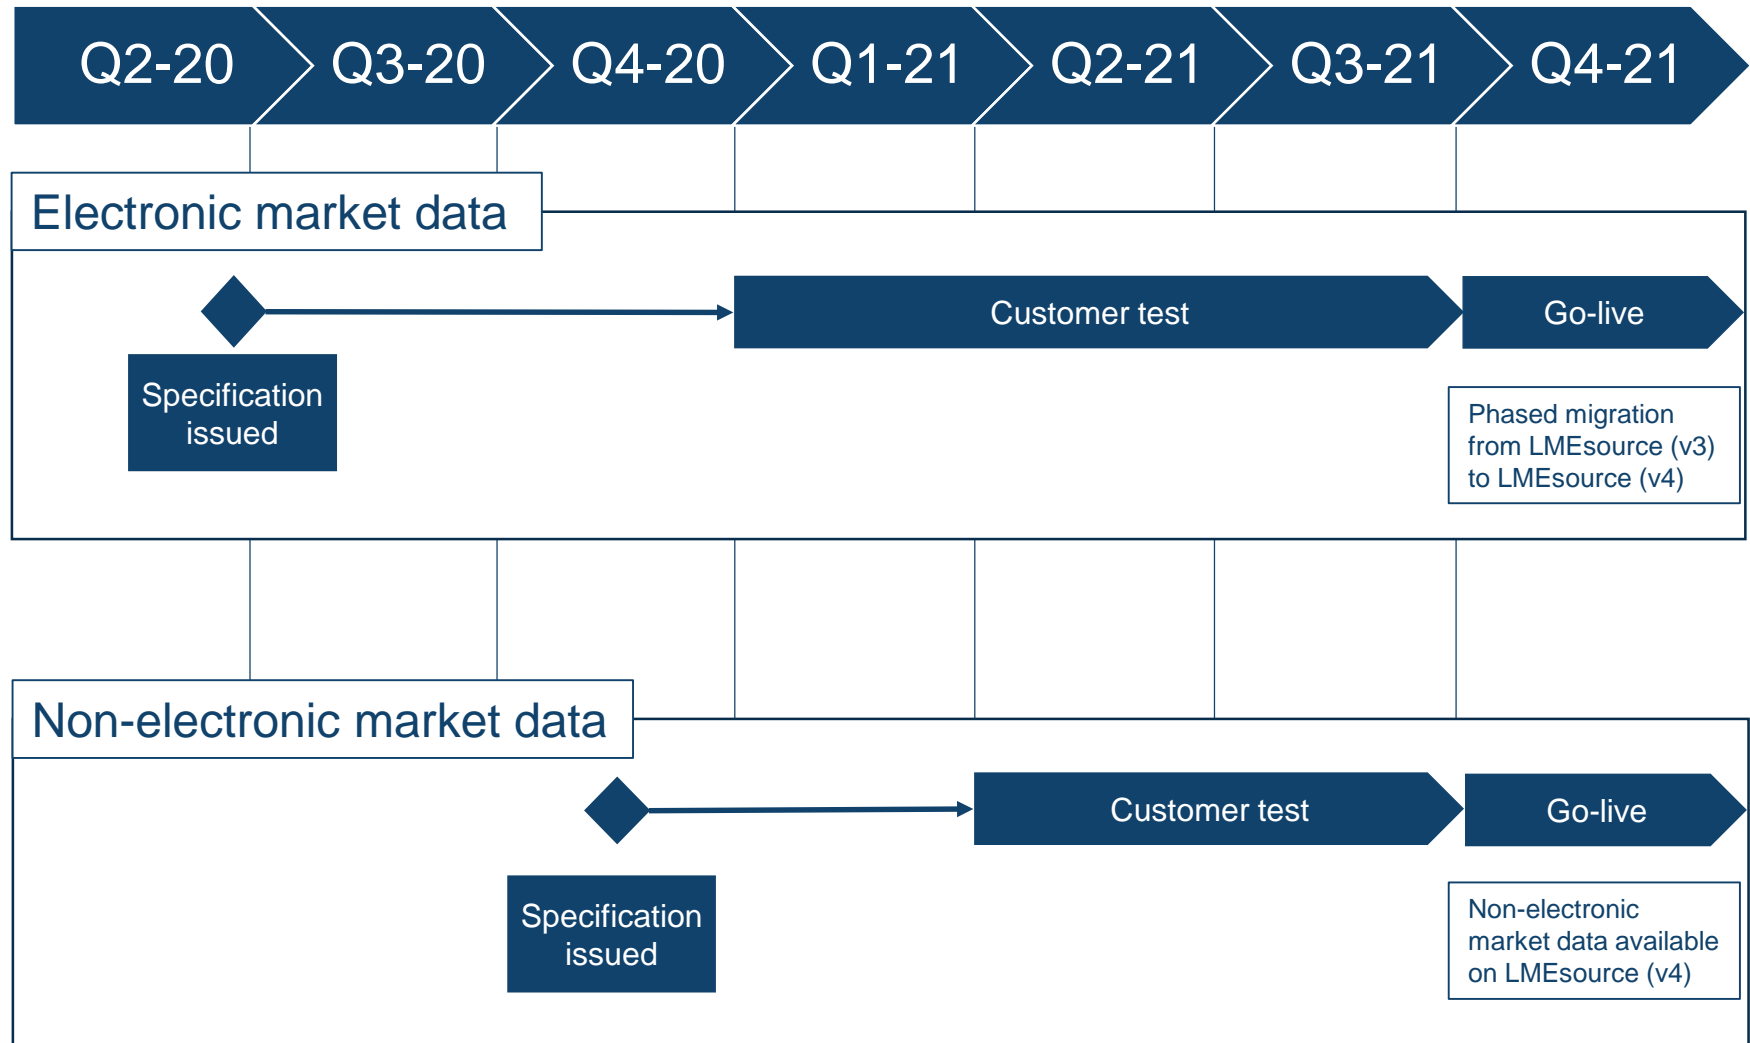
Q2-20 Q3-20 Q4-20 Q1-21 Q2-21 Q3-21 Q4-21

Electronic market data

Customer test

Go-live

Specification issued

Phased migration from LMEsource (v3) to LMEsource (v4)

Non-electronic market data

Customer test

Go-live

Specification issued

Non-electronic market data available on LMEsource (v4)